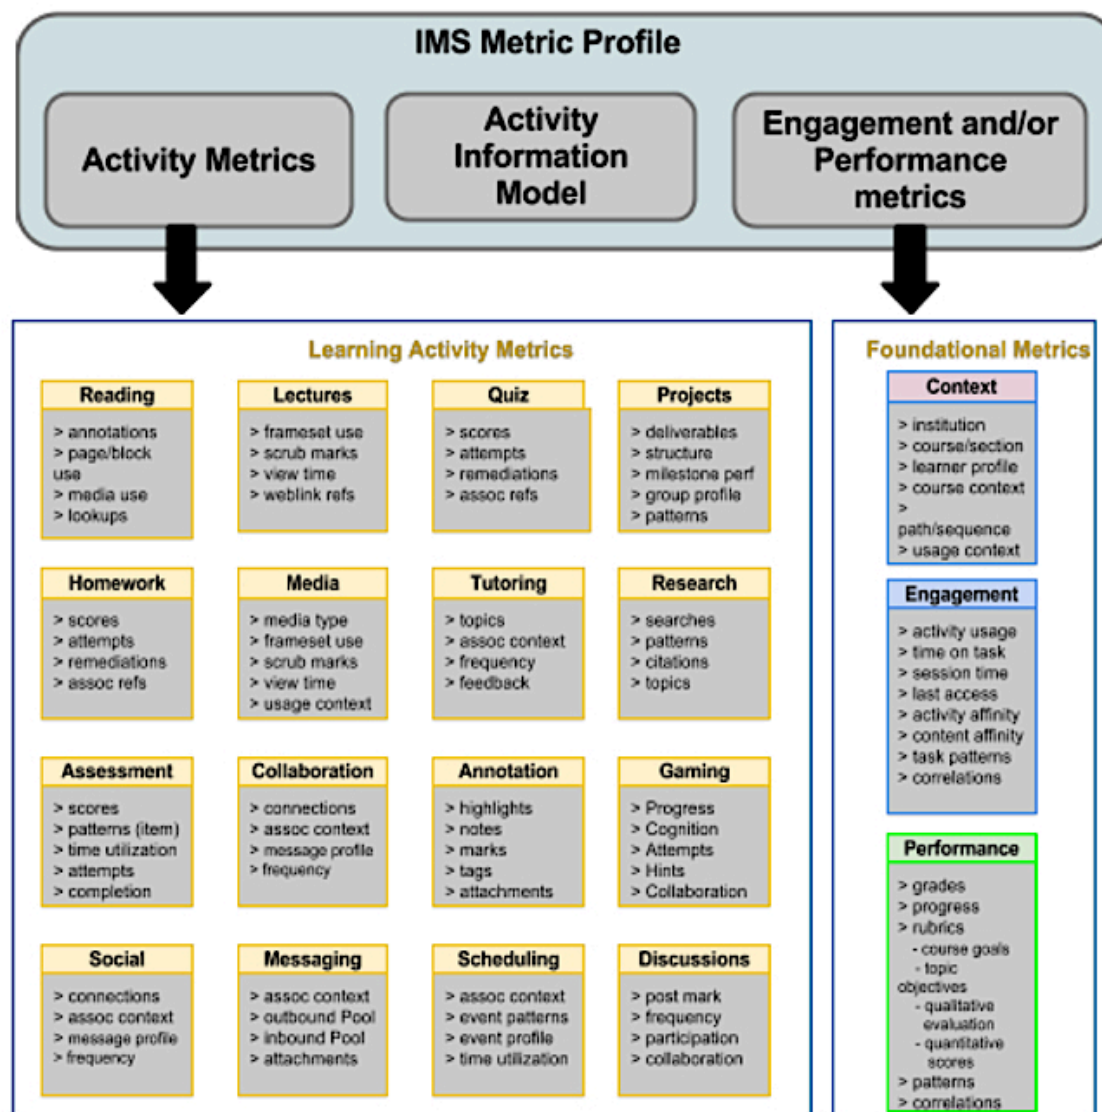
IMS Metric Profile

Activity Metrics

Activity Information Model

Engagement and/or Performance metrics

Learning Activity Metrics

Reading
> annotations
> page/block use
> media use
> lookups

Lectures
> frameset use
> scrub marks
> view time
> weblink refs

Quiz
> scores
> attempts
> remediations
> assoc refs

Projects
> deliverables
> structure
> milestone perf
> group profile
> patterns

Homework
> scores
> attempts
> remediations
> assoc refs

Media
> media type
> frameset use
> scrub marks
> view time
> usage context

Tutoring
> topics
> assoc context
> frequency
> feedback

Research
> searches
> patterns
> citations
> topics

Assessment
> scores
> patterns (item)
> time utilization
> attempts
> completion

Collaboration
> connections
> assoc context
> message profile
> frequency

Annotation
> highlights
> notes
> marks
> tags
> attachments

Gaming
> Progress
> Cognition
> Attempts
> Hints
> Collaboration

Social
> connections
> assoc context
> message profile
> frequency

Messaging
> assoc context
> outbound Pool
> inbound Pool
> attachments

Scheduling
> assoc context
> event patterns
> event profile
> time utilization

Discussions
> post mark
> frequency
> participation
> collaboration

Foundational Metrics

Context
> institution
> course/section
> learner profile
> course context
> path/sequence
> usage context

Engagement
> activity usage
> time on task
> session time
> last access
> activity affinity
> content affinity
> task patterns
> correlations

Performance
> grades
> progress
> rubrics
- course goals
- topic objectives
- qualitative evaluation
- quantitative scores
> patterns
> correlations